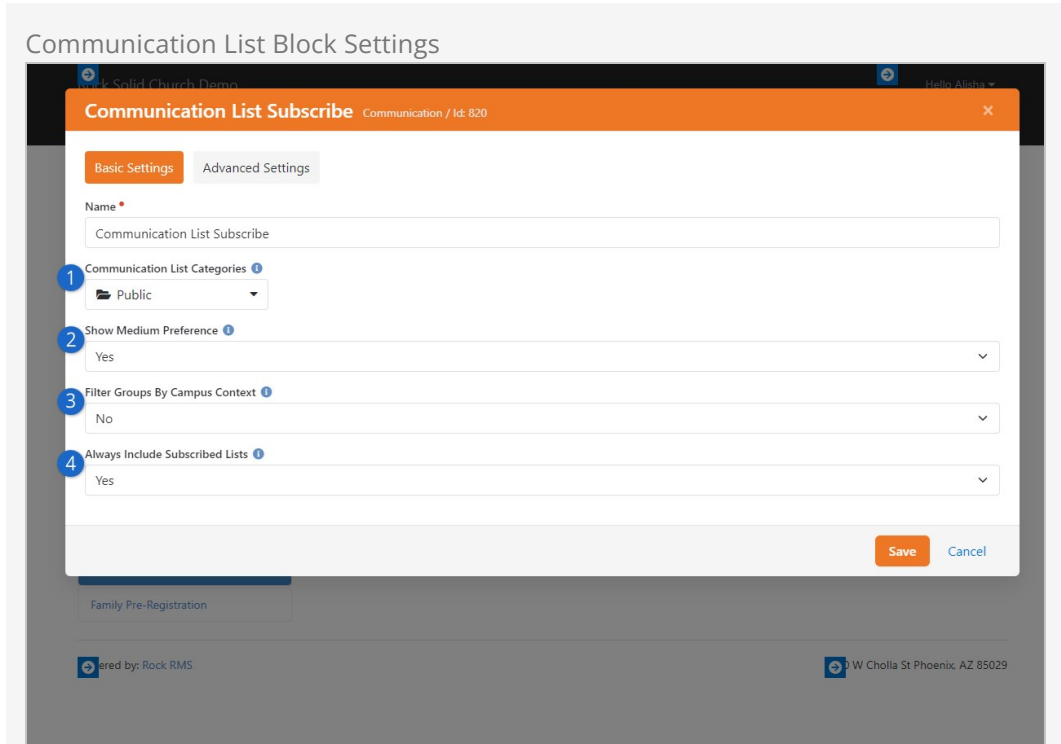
Communication List Block Settings

ck Solid Church Demo

Hello Alisha ▾

Communication List Subscribe Communication / Id: 820

×

Basic Settings

Advanced Settings

Name •

Communication List Subscribe

1

Communication List Categories

Public

2

Show Medium Preference

Yes

3

Filter Groups By Campus Context

No

4

Always Include Subscribed Lists

Yes

Save

Cancel

Family Pre-Registration

ered by: Rock RMS

W Cholla St Phoenix, AZ 85029